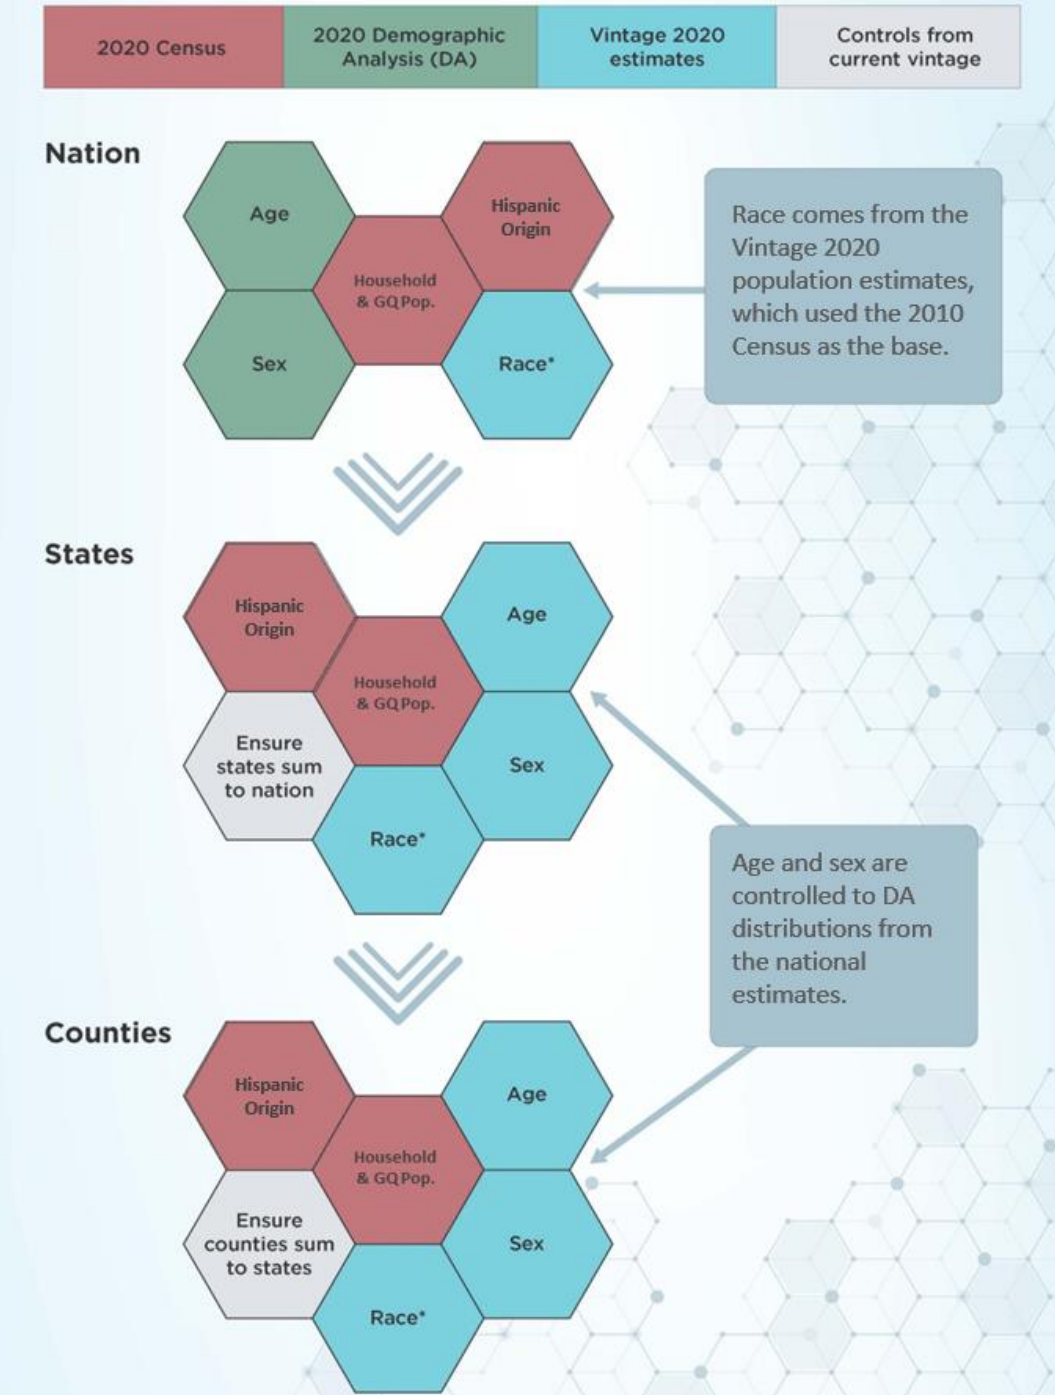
| 2020 Census | 2020 Demographic Analysis (DA) | Vintage 2020 estimates | Controls from current vintage |
|---|---|---|---|

Nation

Age

Hispanic Origin

Household & GQ Pop.

Sex

Race*

Race comes from the Vintage 2020 population estimates, which used the 2010 Census as the base.

States

Hispanic Origin

Age

Household & GQ Pop.

Ensure states sum to nation

Sex

Race*

Age and sex are controlled to DA distributions from the national estimates.

Counties

Hispanic Origin

Age

Household & GQ Pop.

Ensure counties sum to states

Sex

Race*